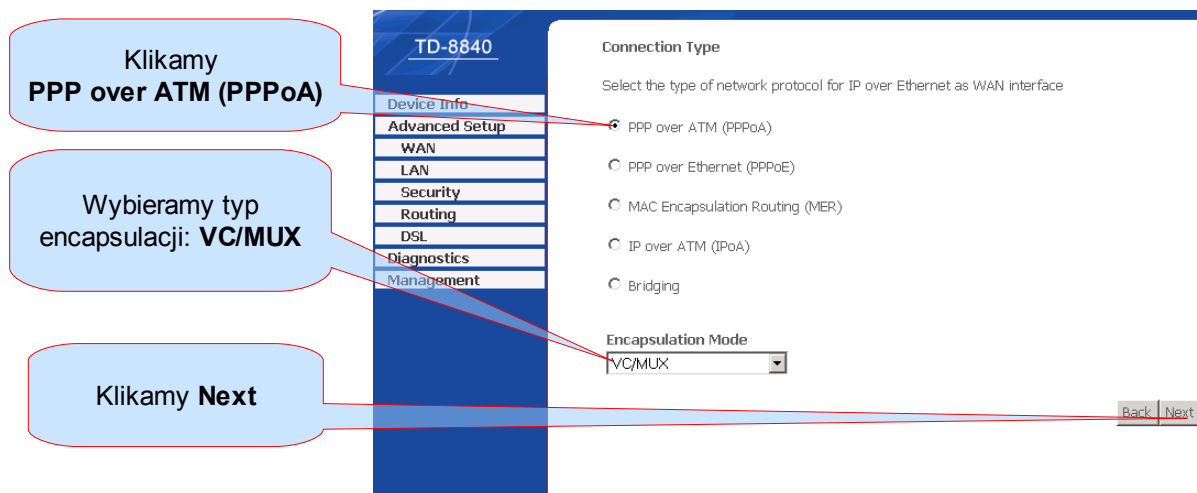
Klikamy
**PPP over ATM (PPPoA)**

Wybieramy typ encapsulacji: **VC/MUX**

Klikamy **Next**

TD-8840

Device Info
Advanced Setup
WAN
LAN
Security
Routing
DSL
Diagnostics
Management

Connection Type

Select the type of network protocol for IP over Ethernet as WAN interface

PPP over ATM (PPPoA)

PPP over Ethernet (PPPoE)

MAC Encapsulation Routing (MER)

IP over ATM (IPoA)

Bridging

Encapsulation Mode

VC/MUX

Back Next